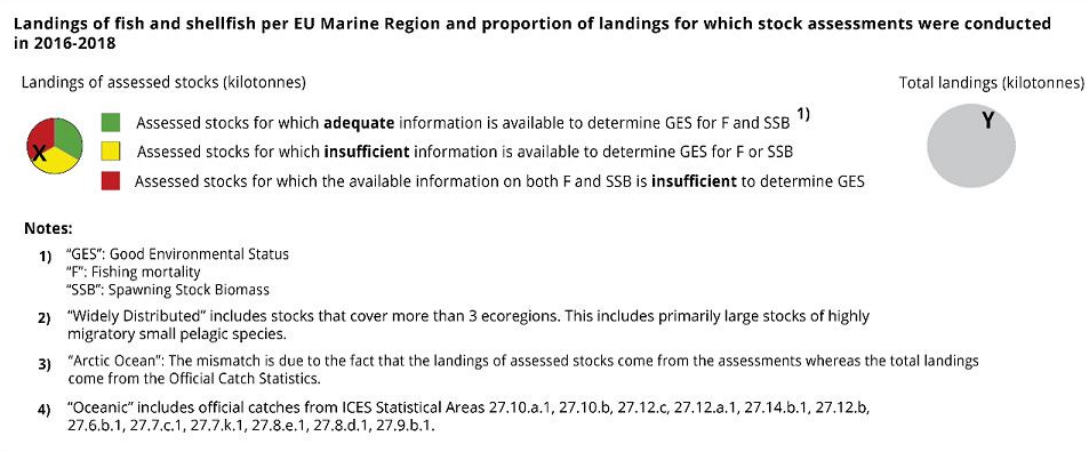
**Landings of fish and shellfish per EU Marine Region and proportion of landings for which stock assessments were conducted in 2016-2018**

Landings of assessed stocks (kilotonnes)

Total landings (kilotonnes)

X

Y

Assessed stocks for which **adequate** information is available to determine GES for F and SSB $^{1)}$

Assessed stocks for which **insufficient** information is available to determine GES for F or SSB

Assessed stocks for which the available information on both F and SSB is **insufficient** to determine GES

**Notes:**

**1)** "GES": Good Environmental Status
"F": Fishing mortality
"SSB": Spawning Stock Biomass

**2)** "Widely Distributed" includes stocks that cover more than 3 ecoregions. This includes primarily large stocks of highly migratory small pelagic species.

**3)** "Arctic Ocean": The mismatch is due to the fact that the landings of assessed stocks come from the assessments whereas the total landings come from the Official Catch Statistics.

**4)** "Oceanic" includes official catches from ICES Statistical Areas 27.10.a.1, 27.10.b, 27.12.c, 27.12.a.1, 27.14.b.1, 27.12.b, 27.6.b.1, 27.7.c.1, 27.7.k.1, 27.8.e.1, 27.8.d.1, 27.9.b.1.